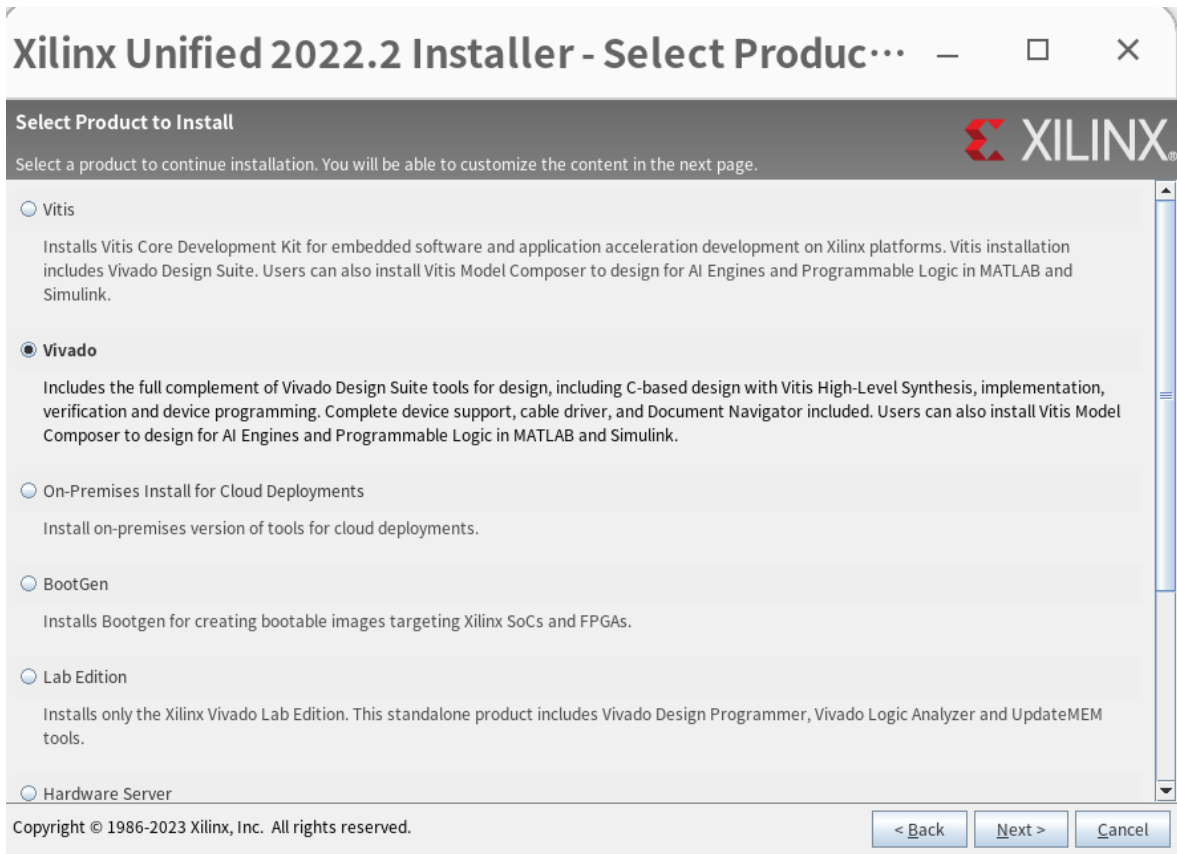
Xilinx Unified 2022.2 Installer - Select Produc···

Select Product to Install

Select a product to continue installation. You will be able to customize the content in the next page.

XILINX.

Vitis

Installs Vitis Core Development Kit for embedded software and application acceleration development on Xilinx platforms. Vitis installation includes Vivado Design Suite. Users can also install Vitis Model Composer to design for AI Engines and Programmable Logic in MATLAB and Simulink.

Vivado

Includes the full complement of Vivado Design Suite tools for design, including C-based design with Vitis High-Level Synthesis, implementation, verification and device programming. Complete device support, cable driver, and Document Navigator included. Users can also install Vitis Model Composer to design for AI Engines and Programmable Logic in MATLAB and Simulink.

On-Premises Install for Cloud Deployments

Install on-premises version of tools for cloud deployments.

BootGen

Installs Bootgen for creating bootable images targeting Xilinx SoCs and FPGAs.

Lab Edition

Installs only the Xilinx Vivado Lab Edition. This standalone product includes Vivado Design Programmer, Vivado Logic Analyzer and UpdateMEM tools.

Hardware Server

Copyright © 1986-2023 Xilinx, Inc. All rights reserved.

< Back

Next >

Cancel